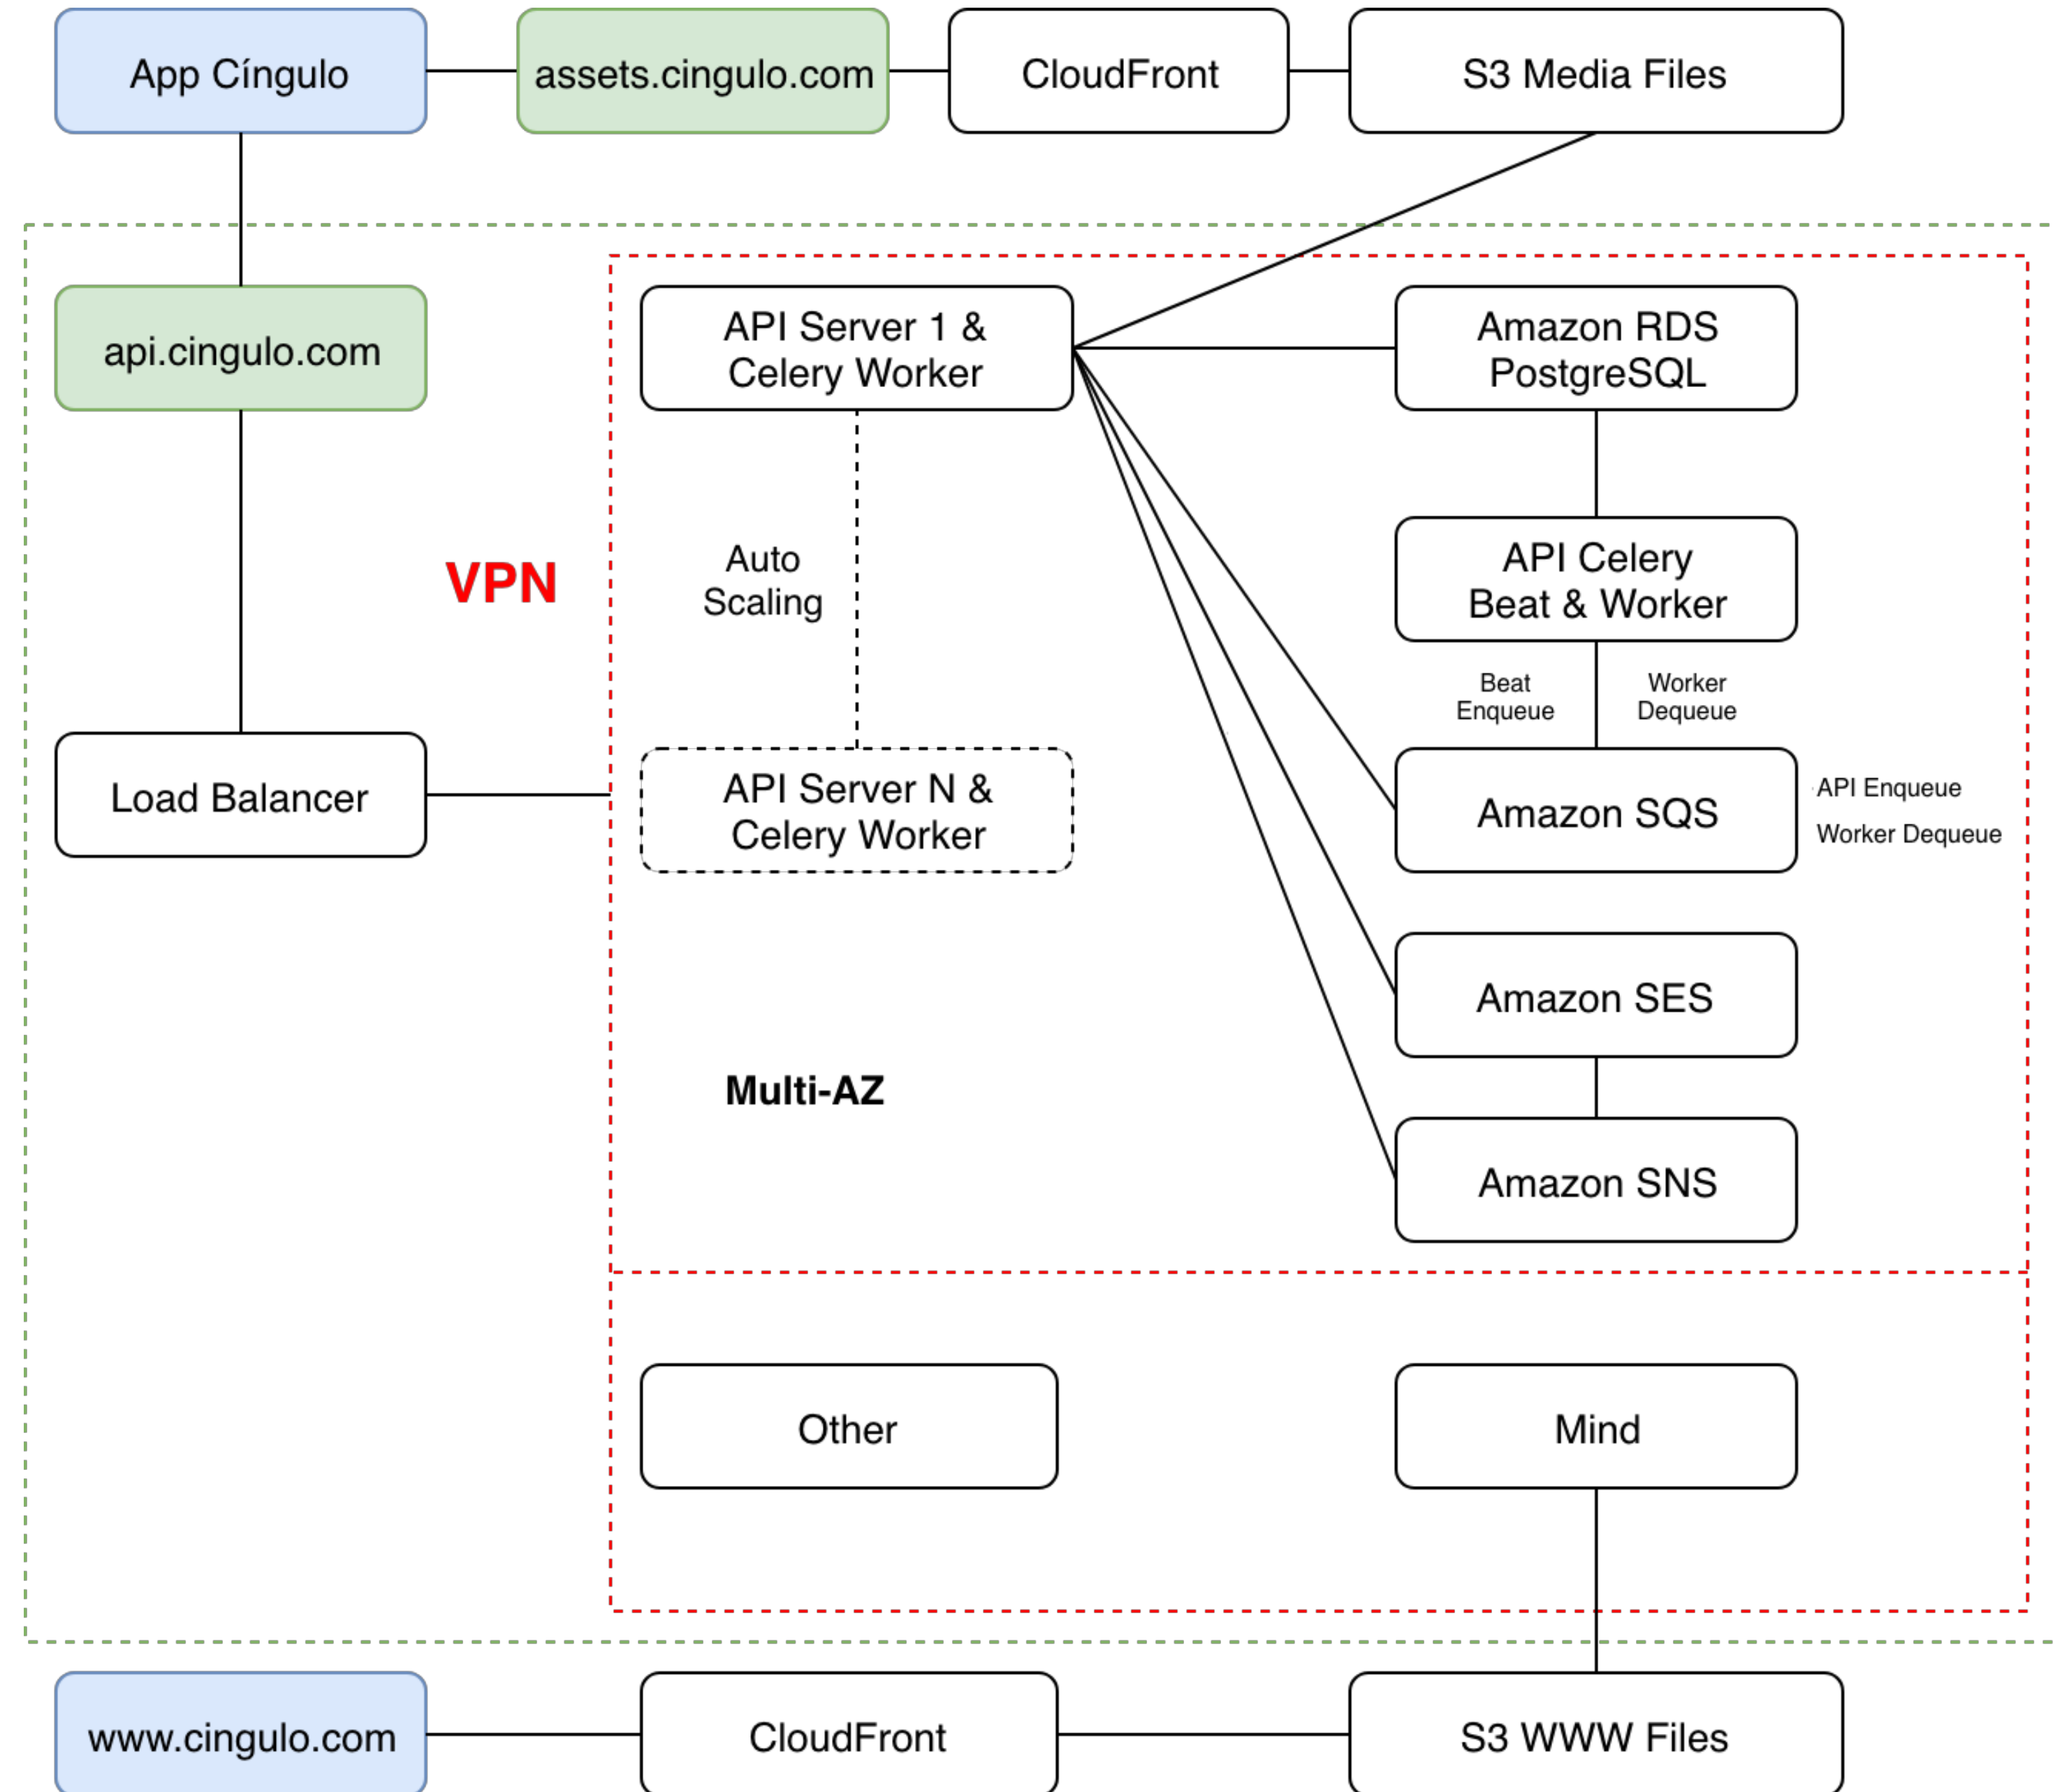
App Cíngulo

assets.cingulo.com

CloudFront

S3 Media Files

api.cingulo.com

API Server 1 & Celery Worker

Amazon RDS PostgreSQL

VPN

Auto Scaling

API Celery Beat & Worker

Beat Enqueue

Worker Dequeue

Load Balancer

API Server N & Celery Worker

Amazon SQS

API Enqueue

Worker Dequeue

Amazon SES

Multi-AZ

Amazon SNS

Other

Mind

www.cingulo.com

CloudFront

S3 WWW Files